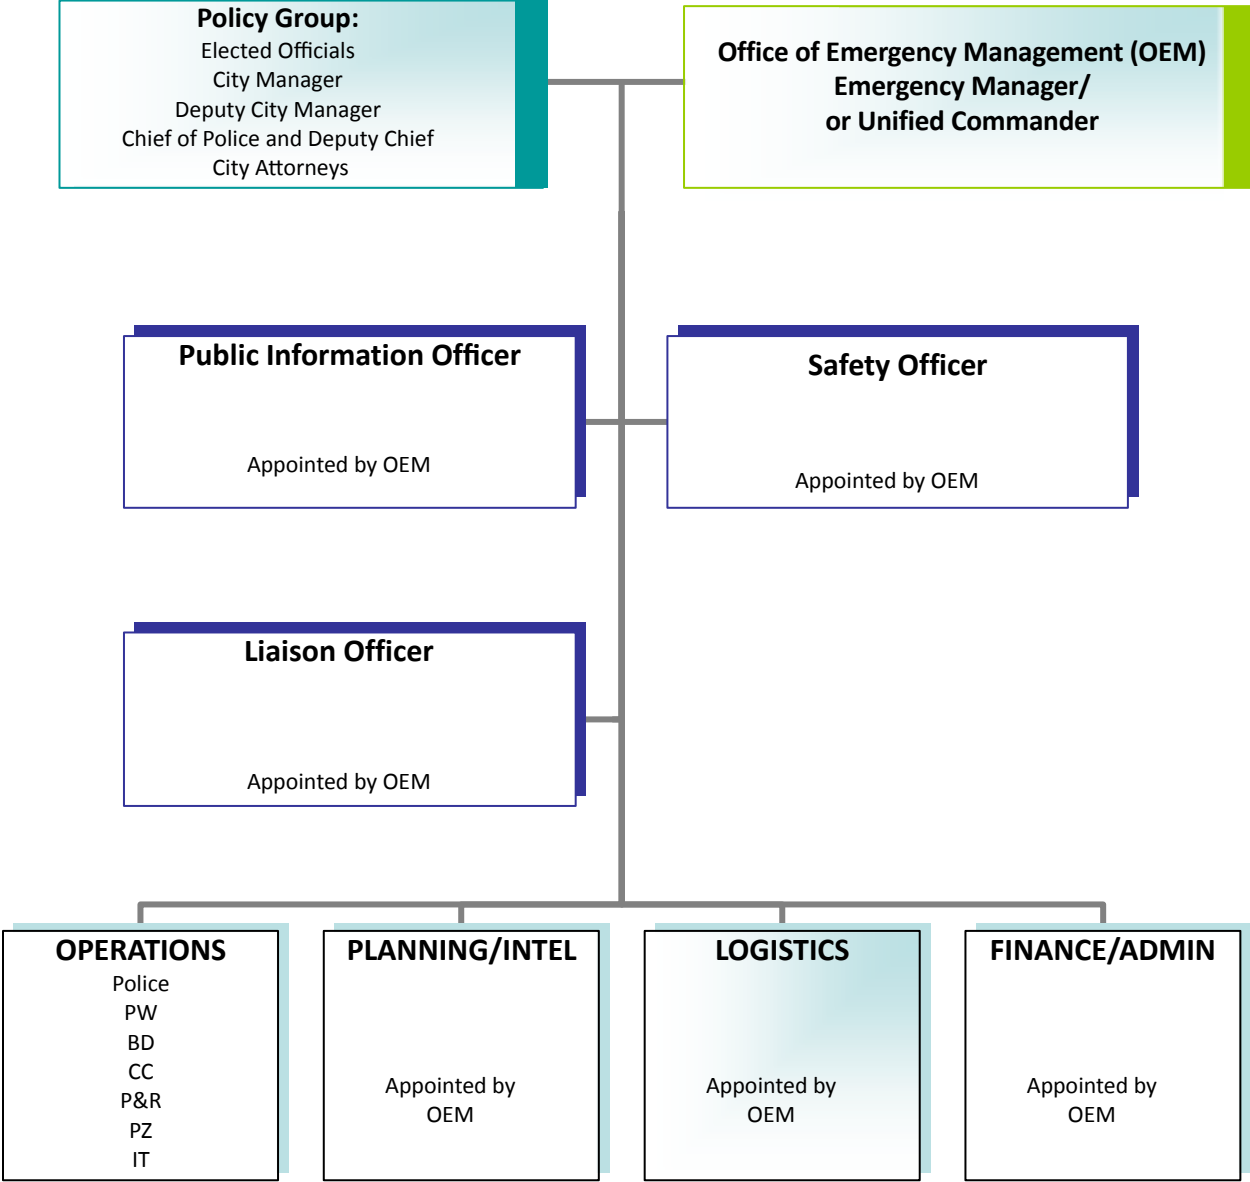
Policy Group:
Elected Officials
City Manager
Deputy City Manager
Chief of Police and Deputy Chief
City Attorneys

Office of Emergency Management (OEM)
Emergency Manager/
or Unified Commander

Public Information Officer
Appointed by OEM

Safety Officer
Appointed by OEM

Liaison Officer
Appointed by OEM

OPERATIONS
Police
PW
BD
CC
P&R
PZ
IT

PLANNING/INTEL
Appointed by OEM

LOGISTICS
Appointed by OEM

FINANCE/ADMIN
Appointed by OEM